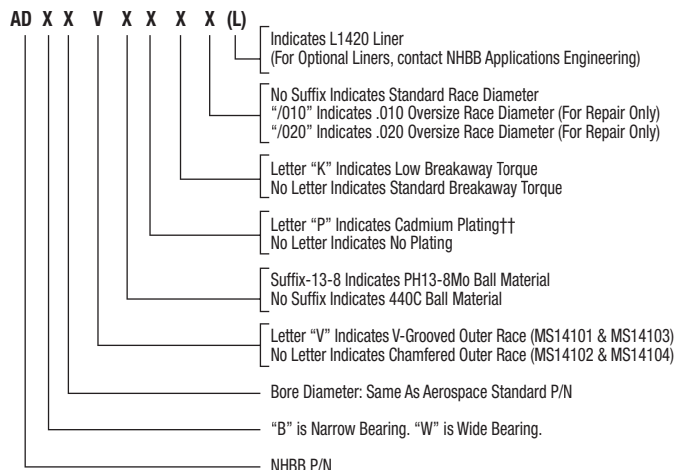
AD X X V X X X X (L)

Indicates L1420 Liner
(For Optional Liners, contact NHBB Applications Engineering)

No Suffix Indicates Standard Race Diameter
"/010" Indicates .010 Oversize Race Diameter (For Repair Only)
"/020" Indicates .020 Oversize Race Diameter (For Repair Only)

Letter "K" Indicates Low Breakaway Torque
No Letter Indicates Standard Breakaway Torque

Letter "P" Indicates Cadmium Plating††
No Letter Indicates No Plating

Suffix-13-8 Indicates PH13-8Mo Ball Material
No Suffix Indicates 440C Ball Material

Letter "V" Indicates V-Grooved Outer Race (MS14101 & MS14103)
No Letter Indicates Chamfered Outer Race (MS14102 & MS14104)

Bore Diameter: Same As Aerospace Standard P/N

"B" is Narrow Bearing. "W" is Wide Bearing.

NHBB P/N